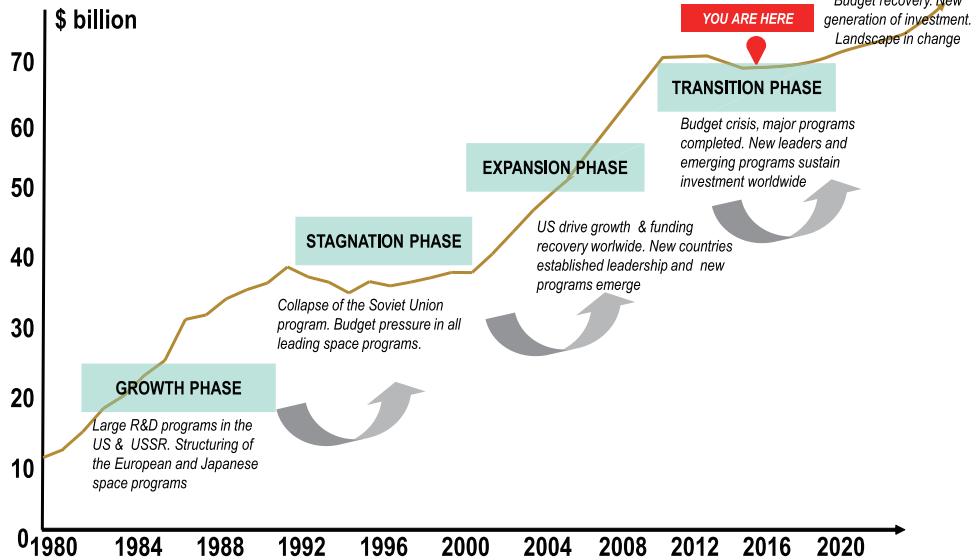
$ billion

70
60
50
40
30
20
10
0

1980 1984 1988 1992 1996 2000 2004 2008 2012 2016 2020

YOU ARE HERE

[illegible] Budget recovery. New generation of investment. Landscape in change

TRANSITION PHASE

Budget crisis, major programs completed. New leaders and emerging programs sustain investment worldwide

EXPANSION PHASE

US drive growth & funding recovery worlwide. New countries established leadership and new programs emerge

STAGNATION PHASE

Collapse of the Soviet Union program. Budget pressure in all leading space programs.

GROWTH PHASE

Large R&D programs in the US & USSR. Structuring of the European and Japanese space programs